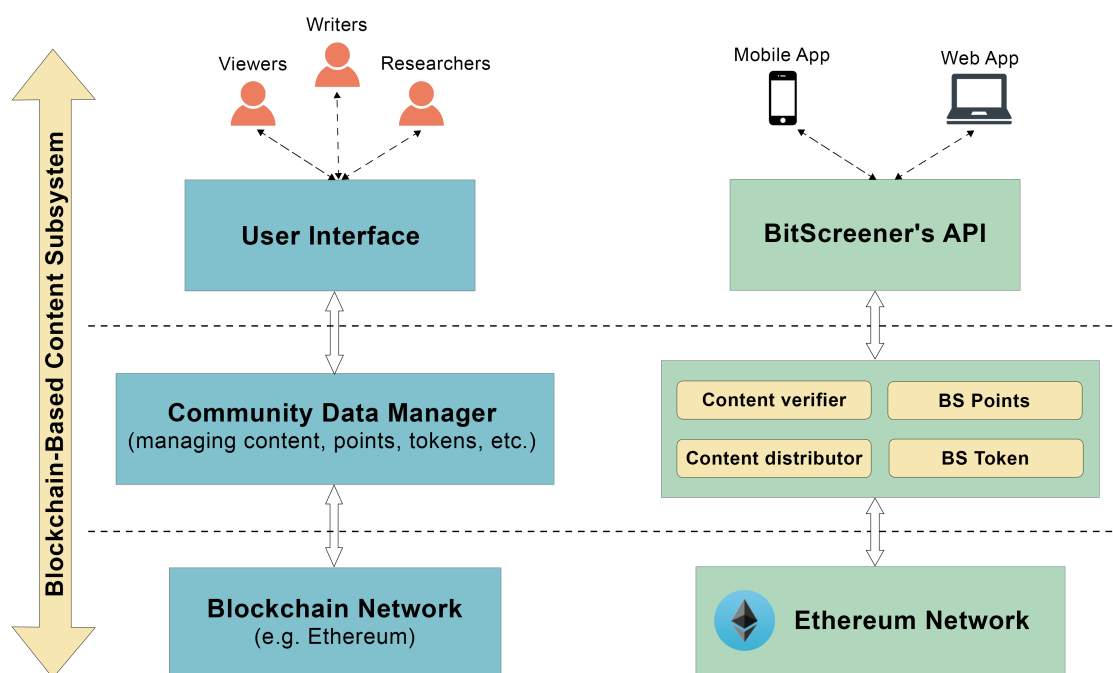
Blockchain-Based Content Subsystem

Writers

Viewers

Researchers

User Interface

Community Data Manager
(managing content, points, tokens, etc.)

Blockchain Network
(e.g. Ethereum)

Mobile App

Web App

BitScreener's API

Content verifier

BS Points

Content distributor

BS Token

Ethereum Network